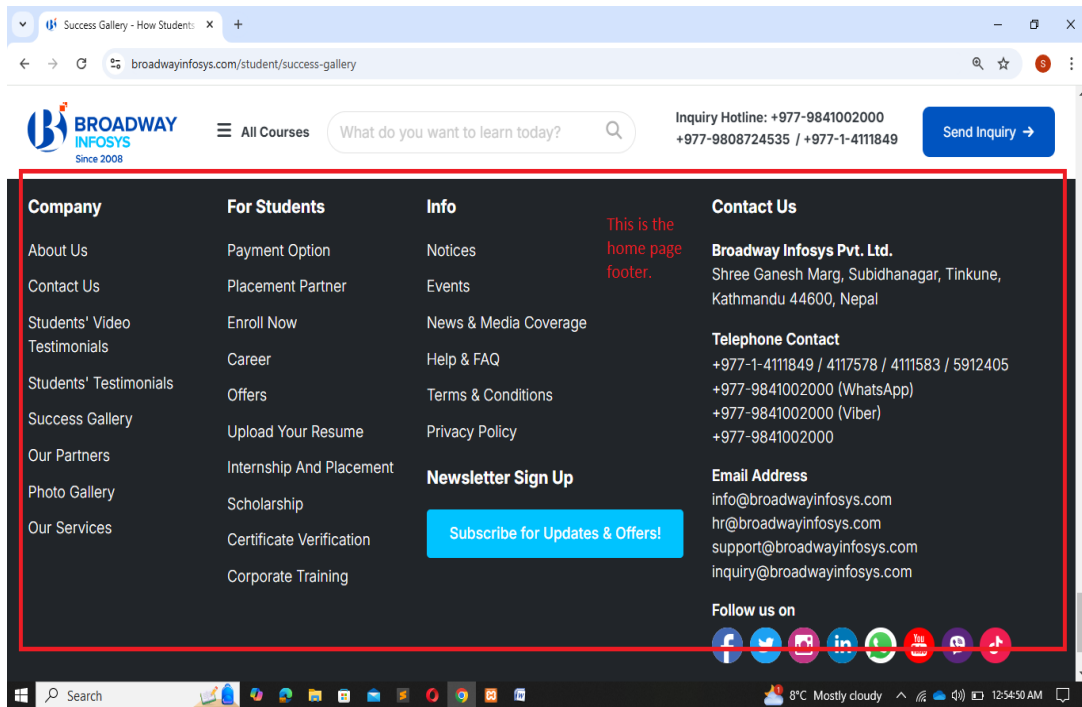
Success Gallery - How Students

broadwayinfosys.com/student/success-gallery

BROADWAY INFOSYS Since 2008

All Courses

What do you want to learn today?

Inquiry Hotline: +977-9841002000
+977-9808724535 / +977-1-4111849

Send Inquiry →

Company

About Us

Contact Us

Students' Video Testimonials

Students' Testimonials

Success Gallery

Our Partners

Photo Gallery

Our Services

For Students

Payment Option

Placement Partner

Enroll Now

Career

Offers

Upload Your Resume

Internship And Placement

Scholarship

Certificate Verification

Corporate Training

Info

Notices

Events

News & Media Coverage

Help & FAQ

Terms & Conditions

Privacy Policy

Newsletter Sign Up

Subscribe for Updates & Offers!

This is the home page footer.

Contact Us

Broadway Infosys Pvt. Ltd.
Shree Ganesh Marg, Subidhanagar, Tinkune, Kathmandu 44600, Nepal

Telephone Contact
+977-1-4111849 / 4117578 / 4111583 / 5912405
+977-9841002000 (WhatsApp)
+977-9841002000 (Viber)
+977-9841002000

Email Address
info@broadwayinfosys.com
hr@broadwayinfosys.com
support@broadwayinfosys.com
inquiry@broadwayinfosys.com

Follow us on

Search

8°C Mostly cloudy

12:54:50 AM